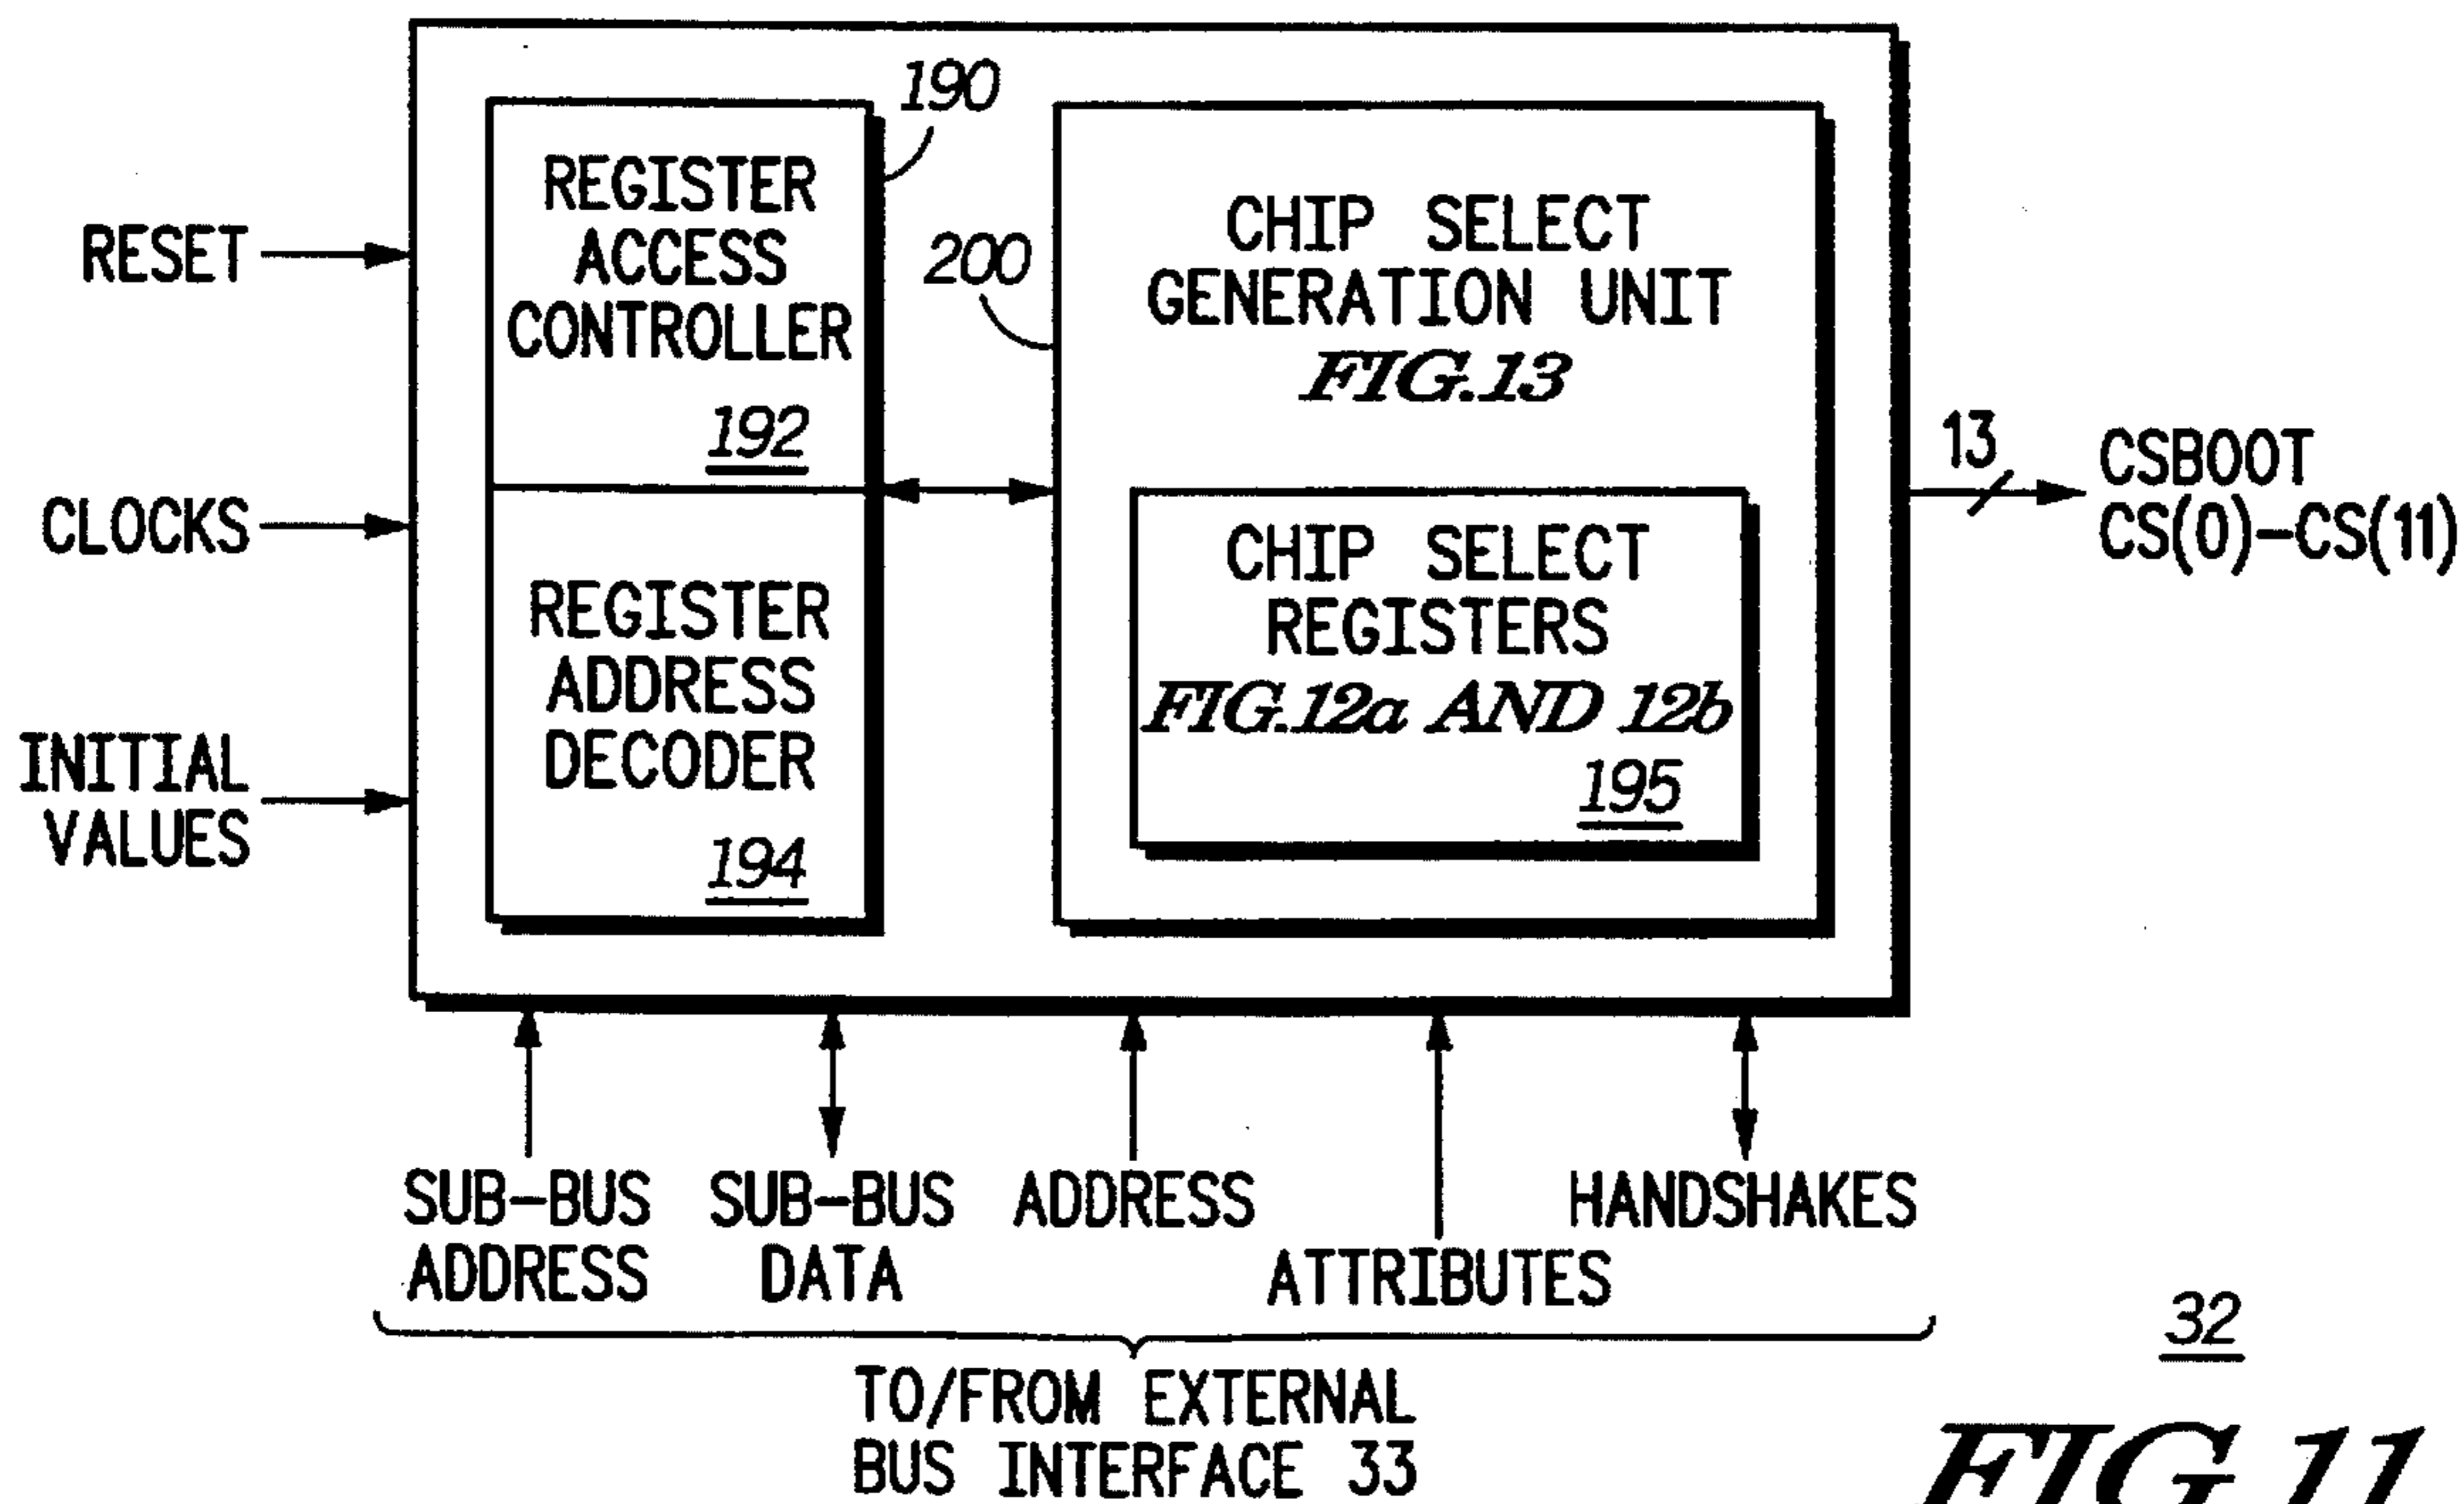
190

REGISTER ACCESS CONTROLLER

192

REGISTER ADDRESS DECODER

194

200

CHIP SELECT GENERATION UNIT
FIG.13

CHIP SELECT REGISTERS
FIG.12a AND 12b

195

RESET

CLOCKS

INITIAL VALUES

13

CSBOOT
CS(0)–CS(11)

SUB-BUS ADDRESS

SUB-BUS DATA

ADDRESS

ATTRIBUTES

HANDSHAKES

TO/FROM EXTERNAL BUS INTERFACE 33

32

FIG.11